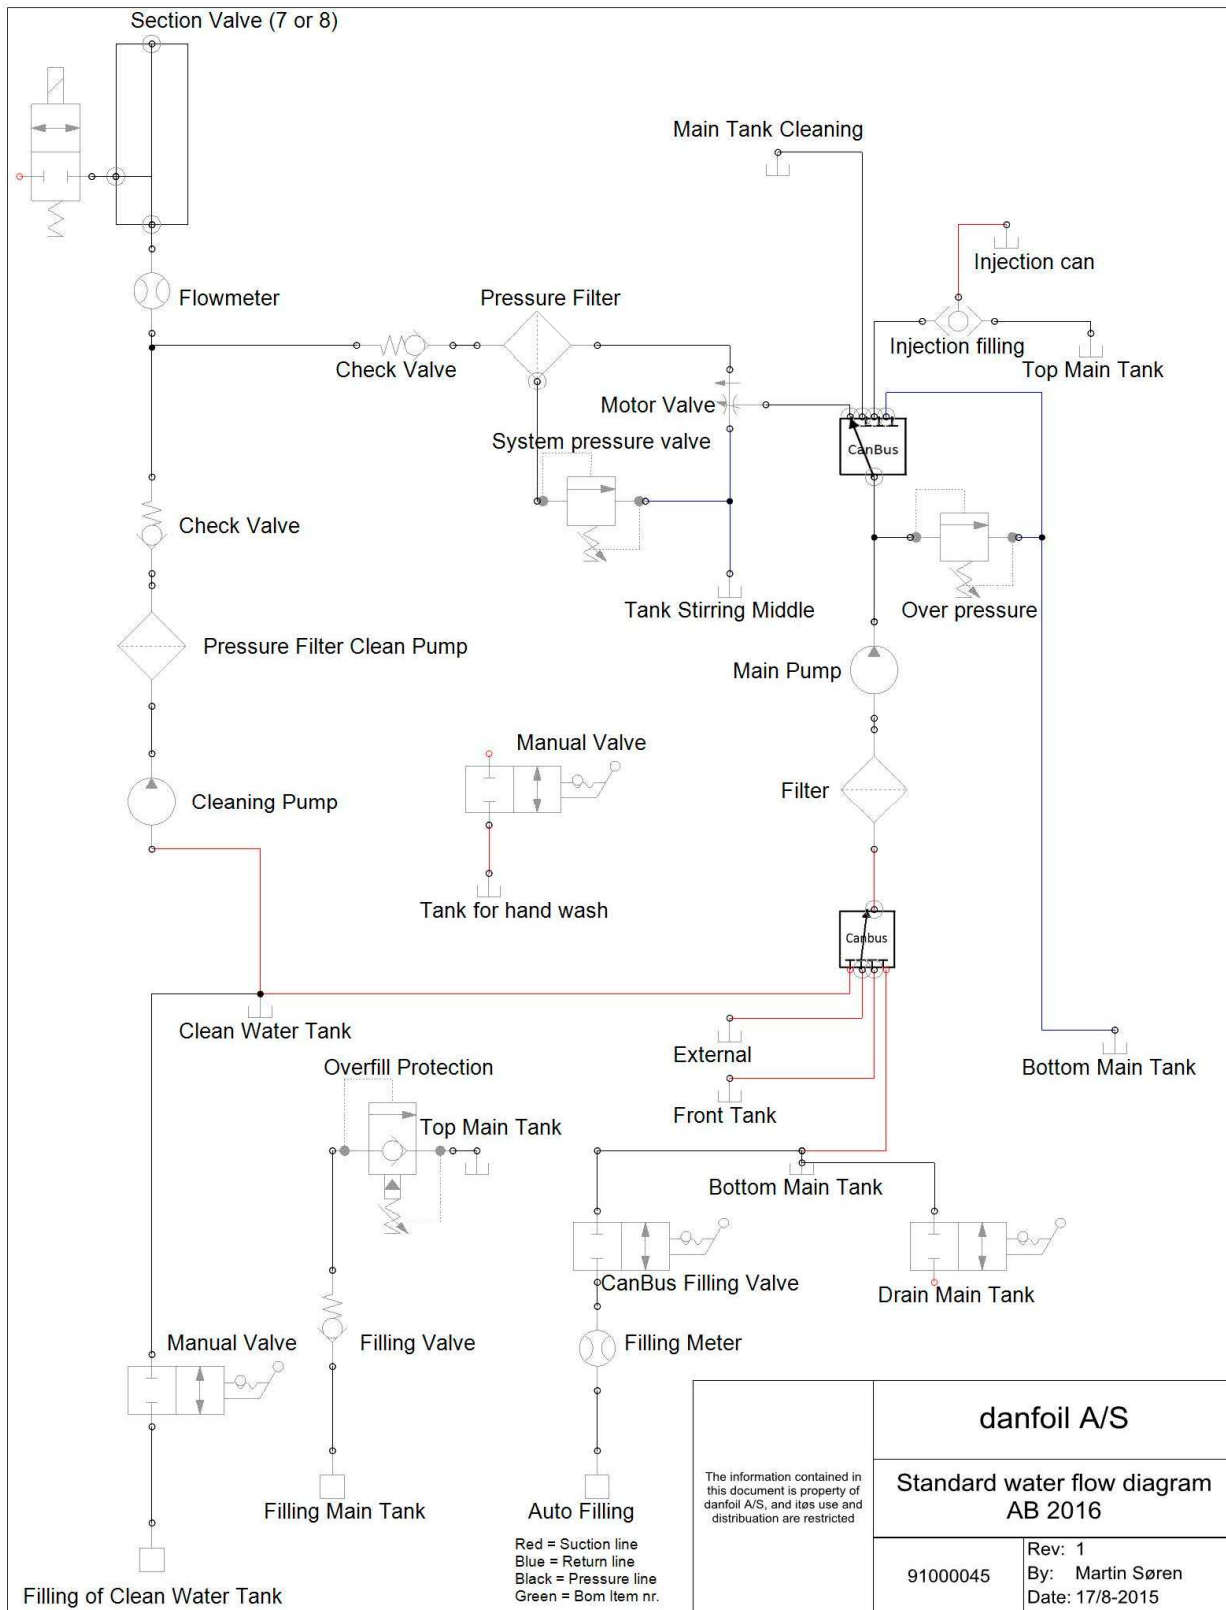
Section Valve (7 or 8)

Main Tank Cleaning

Injection can

Flowmeter

Pressure Filter

Injection filling

Top Main Tank

Check Valve

Motor Valve

System pressure valve

CanBus

Check Valve

Tank Stirring Middle

Over pressure

Pressure Filter Clean Pump

Main Pump

Manual Valve

Filter

Cleaning Pump

Tank for hand wash

Canbus

Clean Water Tank

External

Bottom Main Tank

Overfill Protection

Front Tank

Top Main Tank

Bottom Main Tank

CanBus Filling Valve

Drain Main Tank

Manual Valve

Filling Valve

Filling Meter

Filling Main Tank

Auto Filling

Red = Suction line
Blue = Return line
Black = Pressure line
Green = Bom Item nr.

Filling of Clean Water Tank

The information contained in this document is property of danfoil A/S, and itøs use and distribuation are restricted

danfoil A/S

Standard water flow diagram AB 2016

91000045

Rev: 1
By: Martin Søren
Date: 17/8-2015